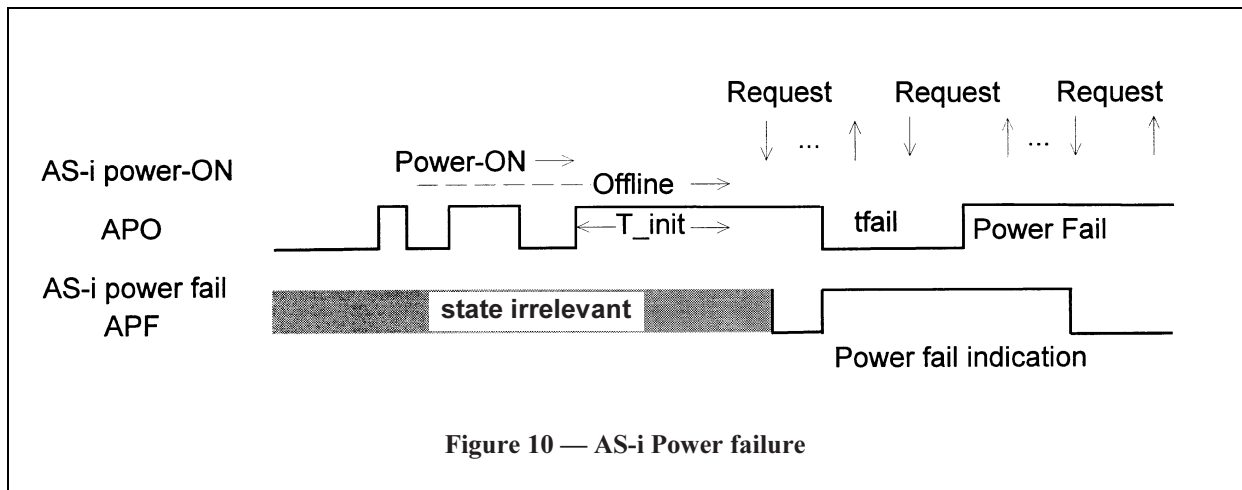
Request Request Request

...

...

AS-i power-ON

Power-ON →

Offline →

APO

←T_init→

tfail

Power Fail

AS-i power fail

APF

state irrelevant

Power fail indication

Figure 10 — AS-i Power failure